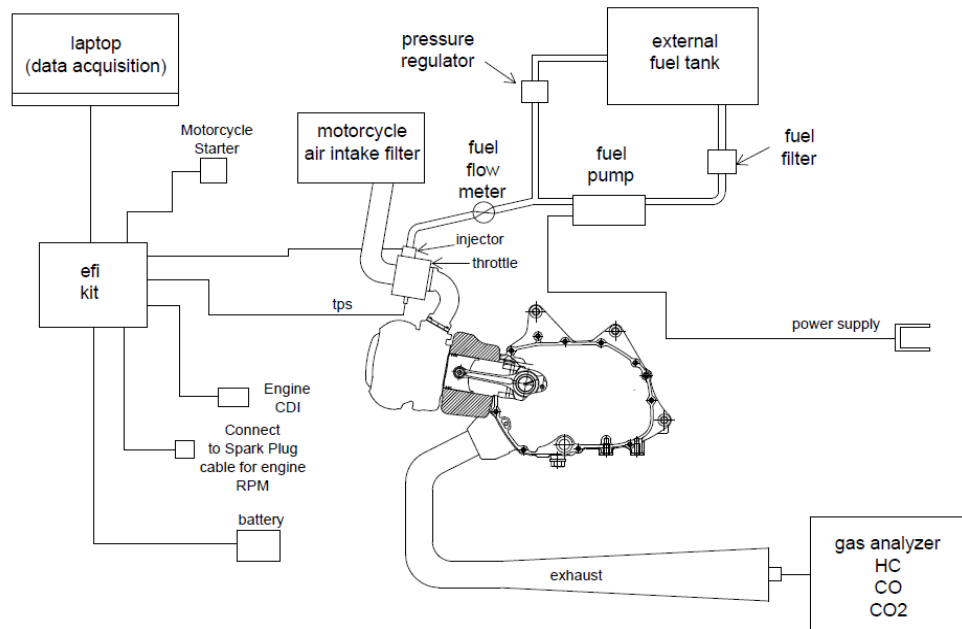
laptop
(data acquisition)

Motorcycle
Starter

motorcycle
air intake filter

pressure
regulator

external
fuel tank

fuel
flow
meter

fuel
pump

fuel
filter

efi
kit

injector

throttle

tps

power supply

Engine
CDI

Connect
to Spark Plug
cable for engine
RPM

battery

exhaust

gas analyzer
HC
CO
CO2